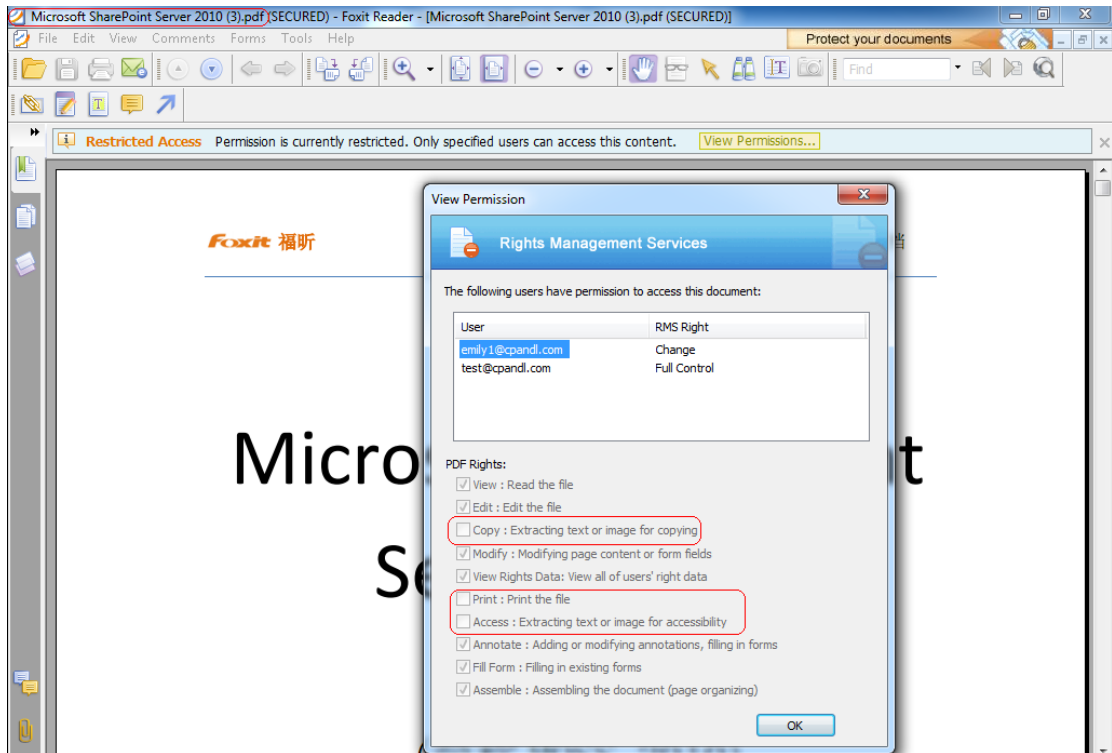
Microsoft SharePoint Server 2010 (3).pdf (SECURED) - Foxit Reader - [Microsoft SharePoint Server 2010 (3).pdf (SECURED)]

File Edit View Comments Forms Tools Help

Protect your documents

Find

Restricted Access Permission is currently restricted. Only specified users can access this content. View Permissions...

Foxit 福昕

Micro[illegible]t

Se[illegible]

View Permission

Rights Management Services

The following users have permission to access this document:

| User | RMS Right |
|---|---|
| emily1@cpandl.com | Change |
| test@cpandl.com | Full Control |

PDF Rights:

View : Read the file

Edit : Edit the file

Copy : Extracting text or image for copying

Modify : Modifying page content or form fields

View Rights Data: View all of users' right data

Print : Print the file

Access : Extracting text or image for accessibility

Annotate : Adding or modifying annotations, filling in forms

Fill Form : Filling in existing forms

Assemble : Assembling the document (page organizing)

OK